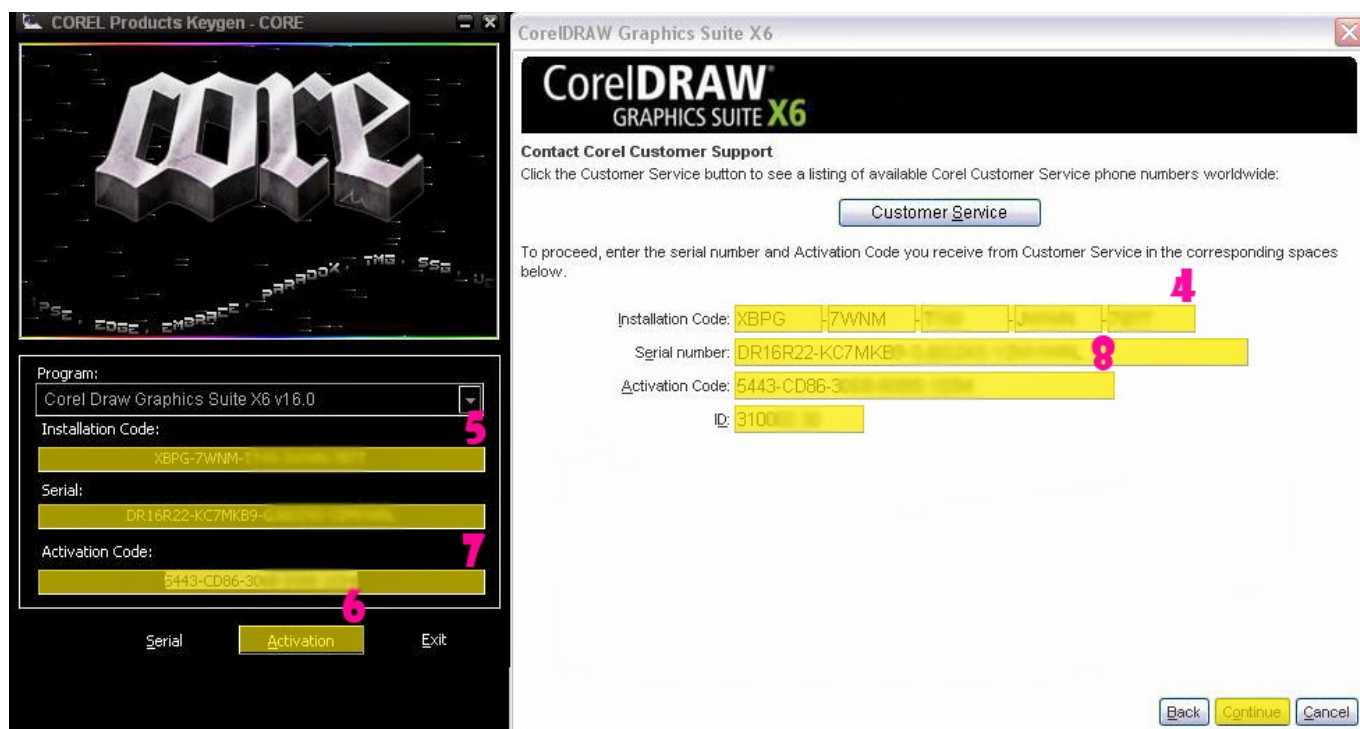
COREL Products Keygen - CORE

CORE

PSE, EDGE, EMBRACE, PARADOX, TMG, SSG, UC

Program:

Corel Draw Graphics Suite X6 v16.0

5

Installation Code:

XBPG-7WNM-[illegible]

Serial:

DR16R22-KC7MKB9-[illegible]

Activation Code:

7

5443-CD86-30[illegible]

6

Serial Activation Exit

CorelDRAW Graphics Suite X6

CorelDRAW GRAPHICS SUITE X6

Contact Corel Customer Support

Click the Customer Service button to see a listing of available Corel Customer Service phone numbers worldwide:

Customer Service

To proceed, enter the serial number and Activation Code you receive from Customer Service in the corresponding spaces below.

4

Installation Code: XBPG -7WNM -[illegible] -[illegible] -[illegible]

Serial number: DR16R22-KC7MKB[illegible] 8

Activation Code: 5443-CD86-3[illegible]

ID: 310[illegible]

Back Continue Cancel